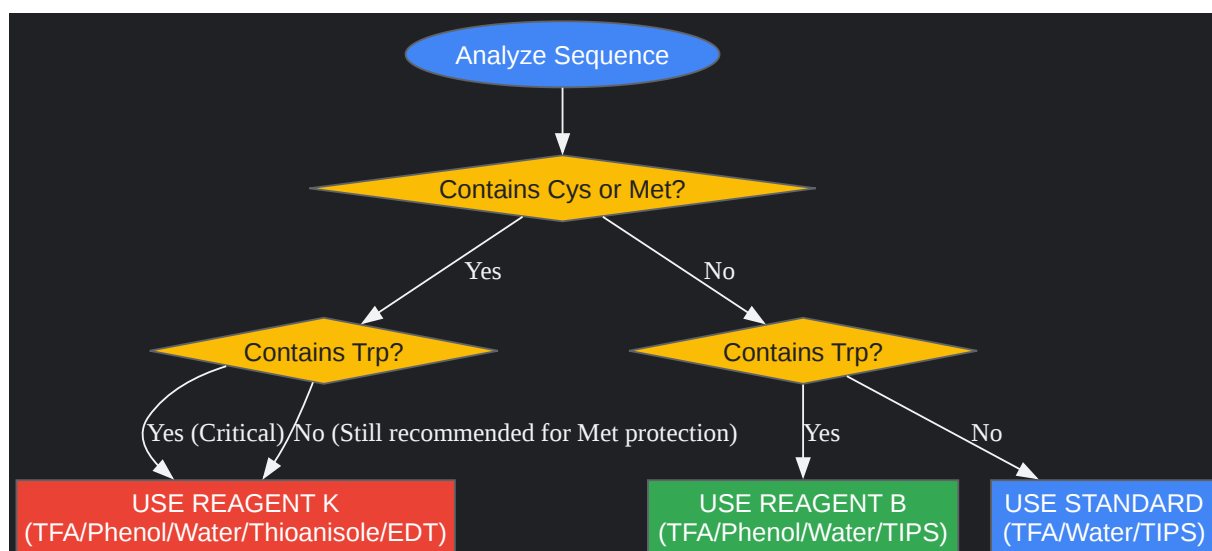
Analyze Sequence

Contains Cys or Met?

Yes

No

Contains Trp?

Contains Trp?

Yes (Critical)

No (Still recommended for Met protection)

Yes

No

USE REAGENT K
(TFA/Phenol/Water/Thioanisole/EDT)

USE REAGENT B
(TFA/Phenol/Water/TIPS)

USE STANDARD
(TFA/Water/TIPS)